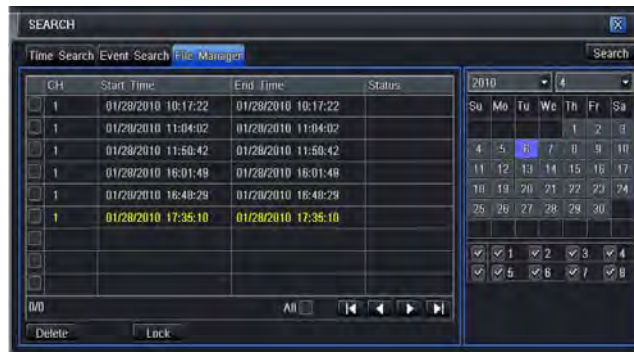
SEARCH

Time Search Event Search File Manager

Search

| | CH | Start Time | End Time | Status |
|---|---|---|---|---|
| | 1 | 01/28/2010 10:17:22 | 01/28/2010 10:17:22 | |
| | 1 | 01/28/2010 11:04:02 | 01/28/2010 11:04:02 | |
| | 1 | 01/28/2010 11:50:42 | 01/28/2010 11:50:42 | |
| | 1 | 01/28/2010 16:01:49 | 01/28/2010 16:01:49 | |
| | 1 | 01/28/2010 16:48:29 | 01/28/2010 16:48:29 | |
| | 1 | 01/28/2010 17:35:10 | 01/28/2010 17:35:10 | |

0/0

All

Delete Lock

2010 4

| Su | Mo | Tu | We | Th | Fr | Sa |
|---|---|---|---|---|---|---|
| | | | | 1 | 2 | 3 |
| 4 | 5 | 6 | 7 | 8 | 9 | 10 |
| 11 | 12 | 13 | 14 | 15 | 16 | 17 |
| 18 | 19 | 20 | 21 | 22 | 23 | 24 |
| 25 | 26 | 27 | 28 | 29 | 30 | |

1 2 3 4
5 6 7 8